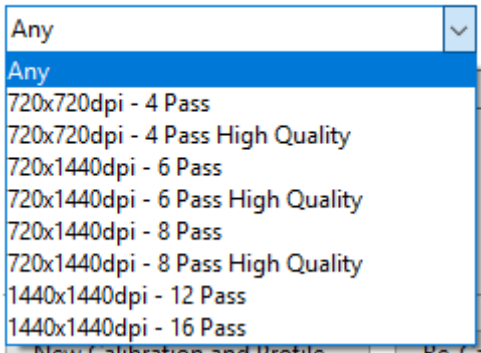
Any

Any
720x720dpi - 4 Pass
720x720dpi - 4 Pass High Quality
720x1440dpi - 6 Pass
720x1440dpi - 6 Pass High Quality
720x1440dpi - 8 Pass
720x1440dpi - 8 Pass High Quality
1440x1440dpi - 12 Pass
1440x1440dpi - 16 Pass

New Calibration and Profile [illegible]